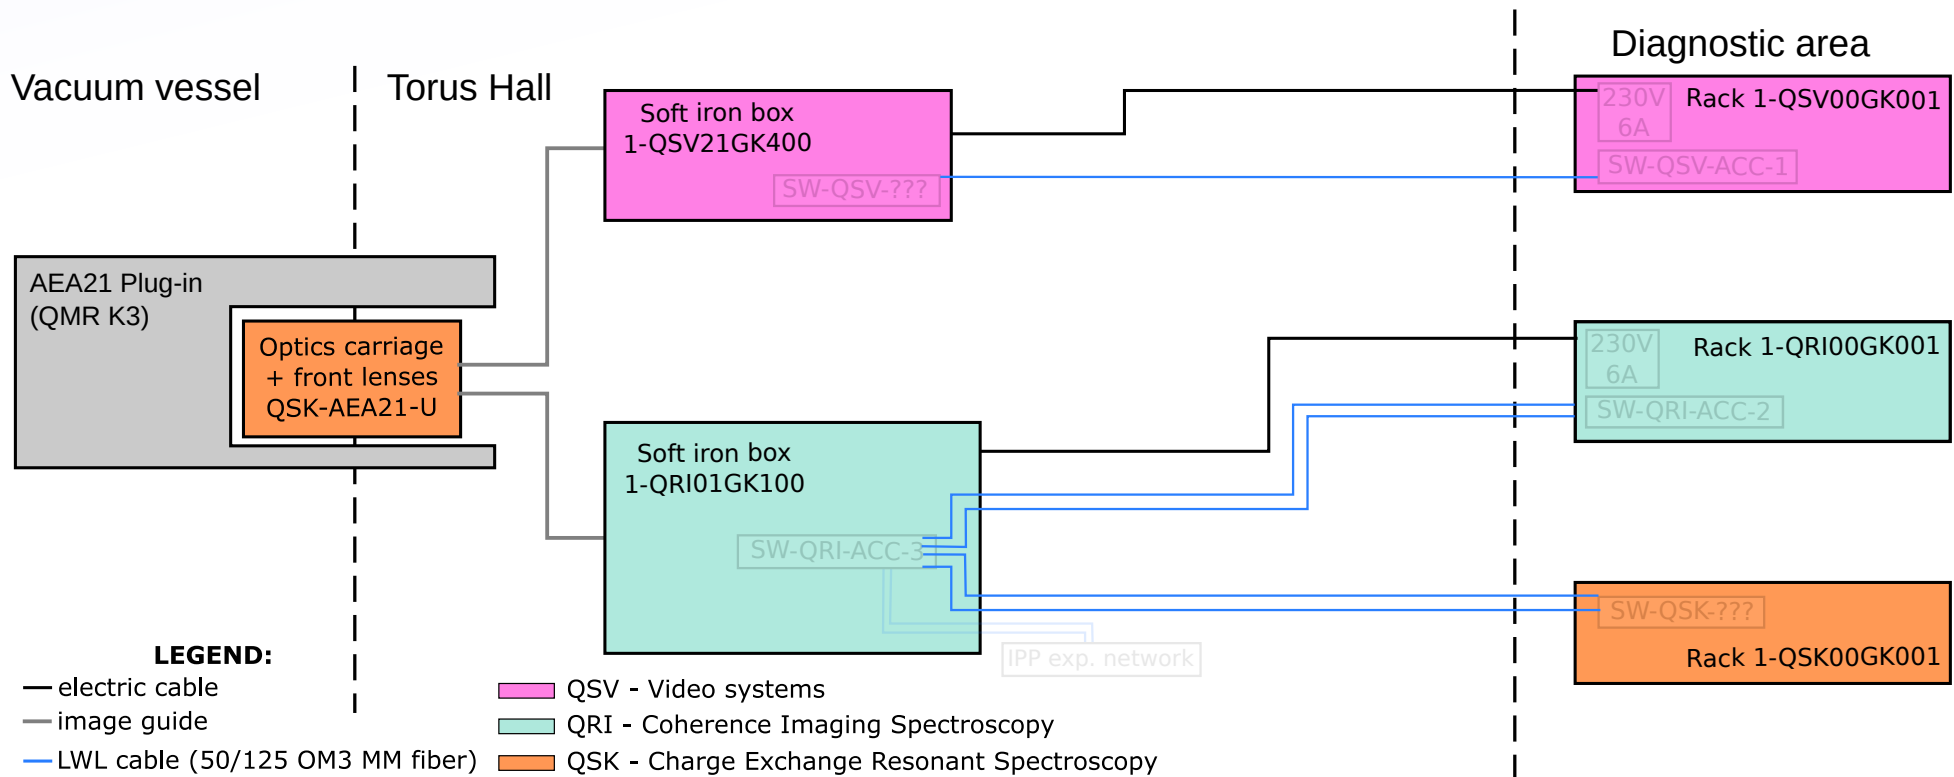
Vacuum vessel

Torus Hall

Diagnostic area

Soft iron box
1-QSV21GK400

SW-QSV-???

230V
6A

Rack 1-QSV00GK001

SW-QSV-ACC-1

AEA21 Plug-in
(QMR K3)

Optics carriage
+ front lenses
QSK-AEA21-U

230V
6A

Rack 1-QRI00GK001

SW-QRI-ACC-2

Soft iron box
1-QRI01GK100

SW-QRI-ACC-3

SW-QSK-???

Rack 1-QSK00GK001

IPP exp. network

LEGEND:
electric cable
image guide
LWL cable (50/125 OM3 MM fiber)

QSV - Video systems
QRI - Coherence Imaging Spectroscopy
QSK - Charge Exchange Resonant Spectroscopy